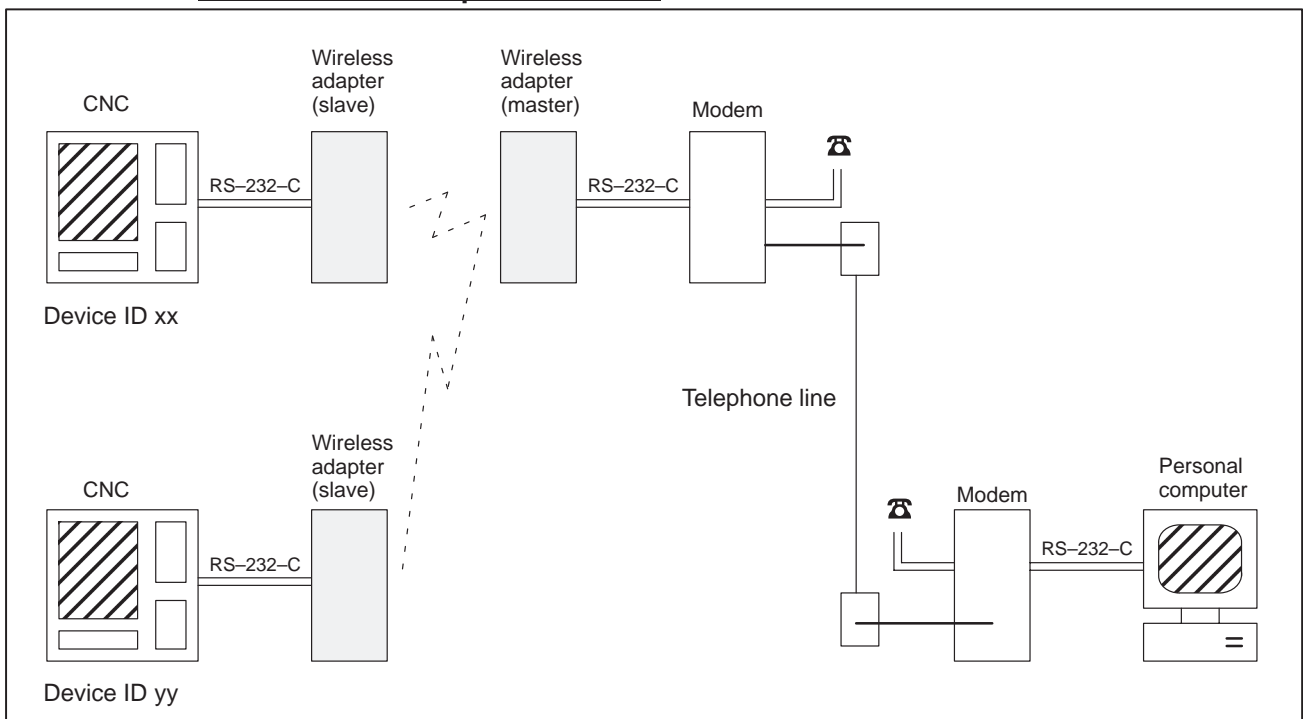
Wireless adapter (slave)

Wireless adapter (master)

CNC

Modem

RS–232–C

RS–232–C

Device ID xx

Telephone line

Wireless adapter (slave)

CNC

Personal computer

Modem

RS–232–C

RS–232–C

Device ID yy